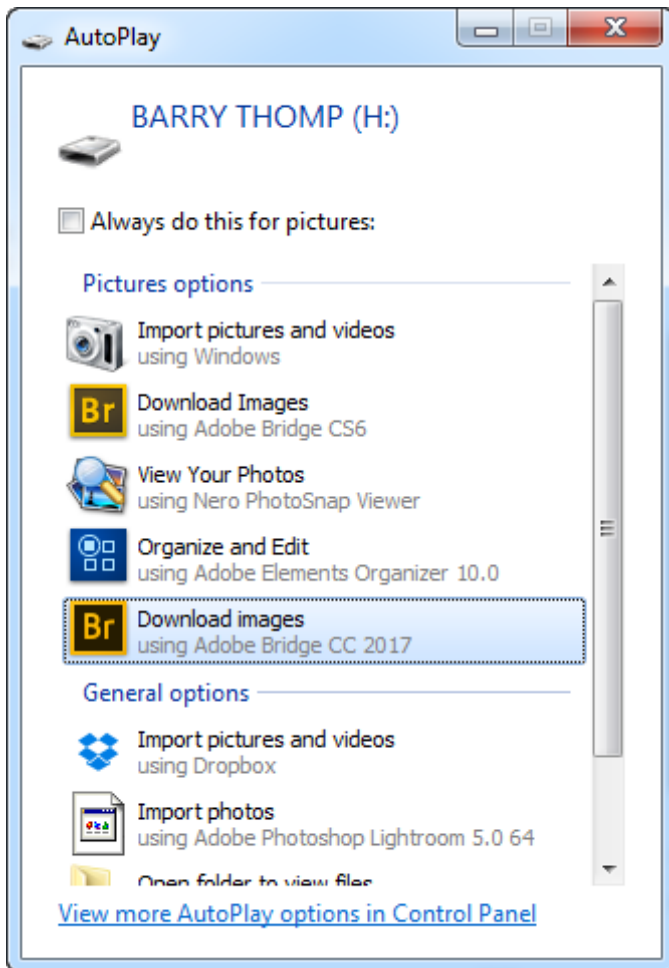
AutoPlay

BARRY THOMP (H:)

Always do this for pictures:

Pictures options

Import pictures and videos
using Windows

Br
Download Images
using Adobe Bridge CS6

View Your Photos
using Nero PhotoSnap Viewer

Organize and Edit
using Adobe Elements Organizer 10.0

Br
Download images
using Adobe Bridge CC 2017

General options

Import pictures and videos
using Dropbox

Import photos
using Adobe Photoshop Lightroom 5.0 64

Open folder to view files

View more AutoPlay options in Control Panel